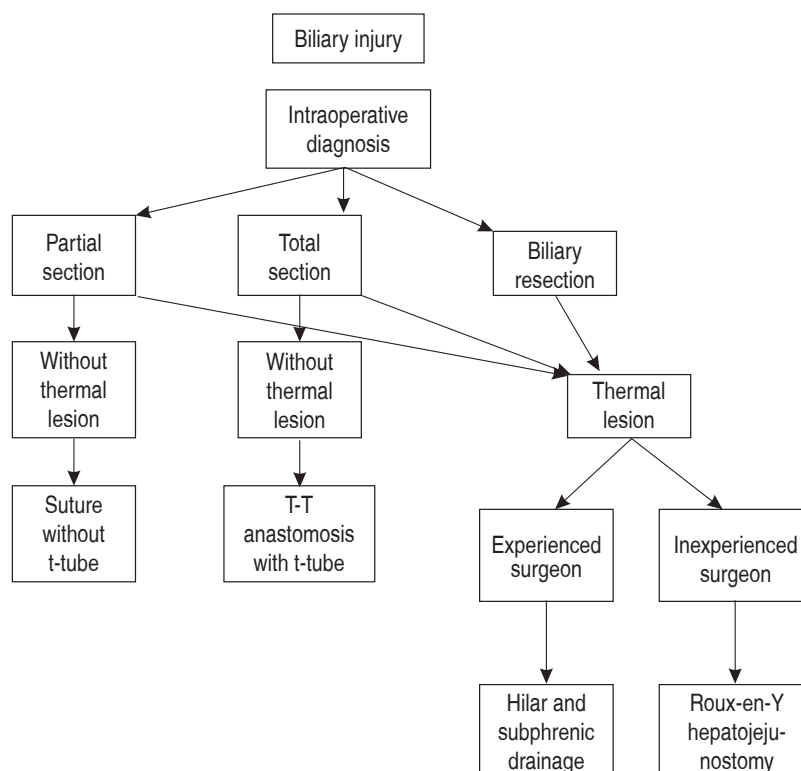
Biliary injury

Intraoperative diagnosis

Partial section

Total section

Biliary resection

Without thermal lesion

Without thermal lesion

Thermal lesion

Suture without t-tube

T-T anastomosis with t-tube

Experienced surgeon

Inexperienced surgeon

Hilar and subphrenic drainage

Roux-en-Y hepatojejunostomy